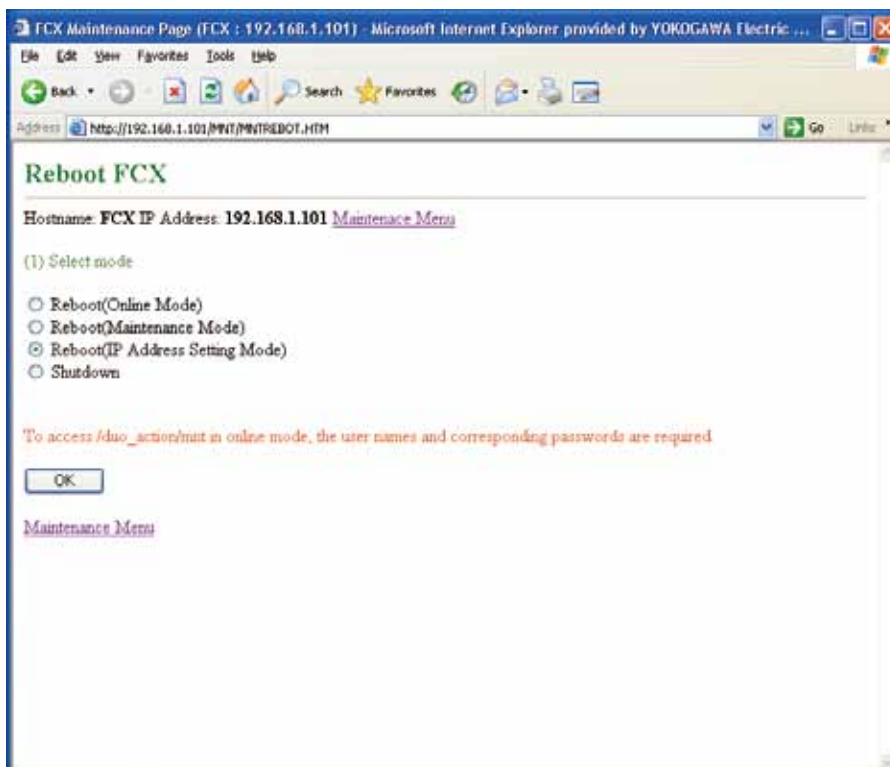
FCX Maintenance Page (FCX : 192.168.1.101) - Microsoft Internet Explorer provided by YOKOGAWA Electric ...

File Edit View Favorites Tools Help

Back · Search Favorites

Address http://192.168.1.101/MNT/MNTREBOT.HTM Go Links

Reboot FCX

Hostname: FCX IP Address: 192.168.1.101 Maintenace Menu

(1) Select mode

Reboot(Online Mode)
Reboot(Maintenance Mode)
Reboot(IP Address Setting Mode)
Shutdown

To access /duo_action/mnt in online mode, the user names and corresponding passwords are required.

OK

Maintenance Menu